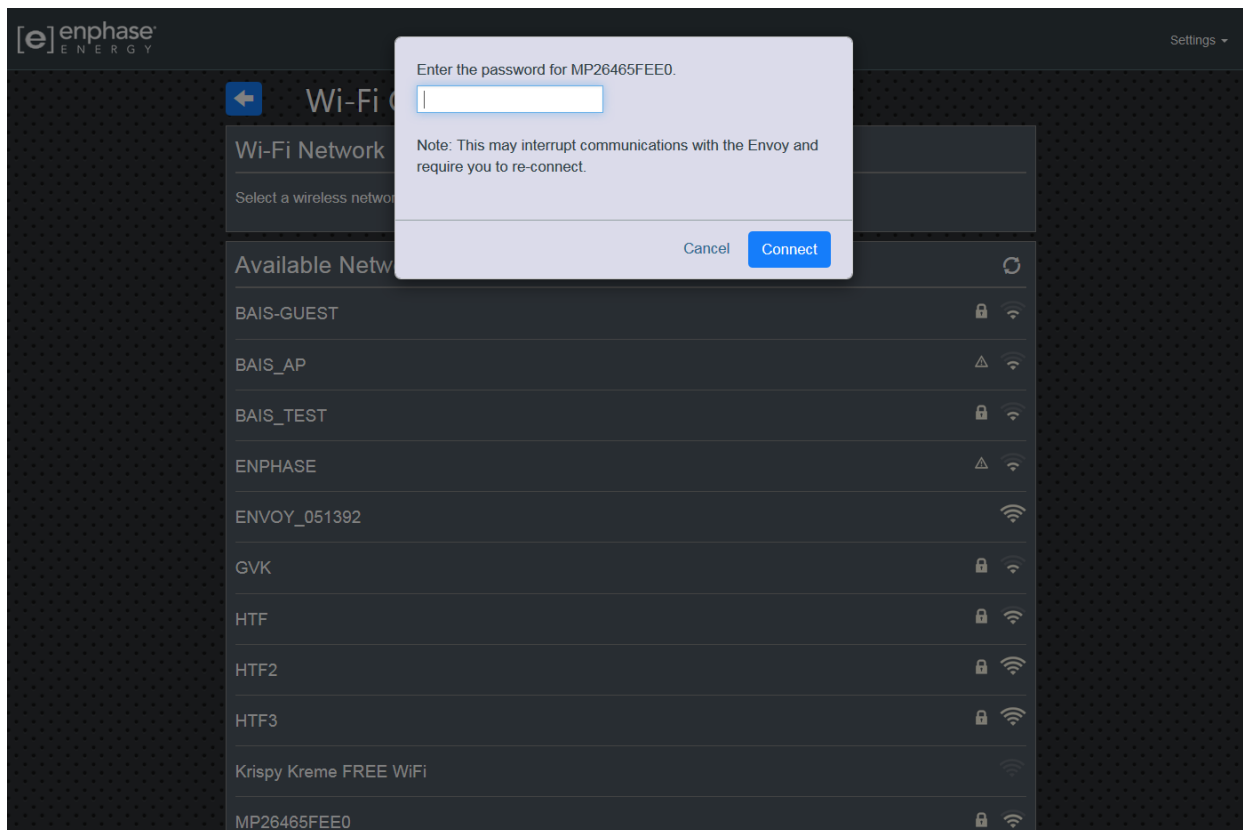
[e] enphase ENERGY

Settings

Wi-Fi C

Wi-Fi Network

Select a wireless networ

Available Netw

Enter the password for MP26465FEE0.

Note: This may interrupt communications with the Envoy and require you to re-connect.

Cancel Connect

BAIS-GUEST

BAIS_AP

BAIS_TEST

ENPHASE

ENVOY_051392

GVK

HTF

HTF2

HTF3

Krispy Kreme FREE WiFi

MP26465FEE0